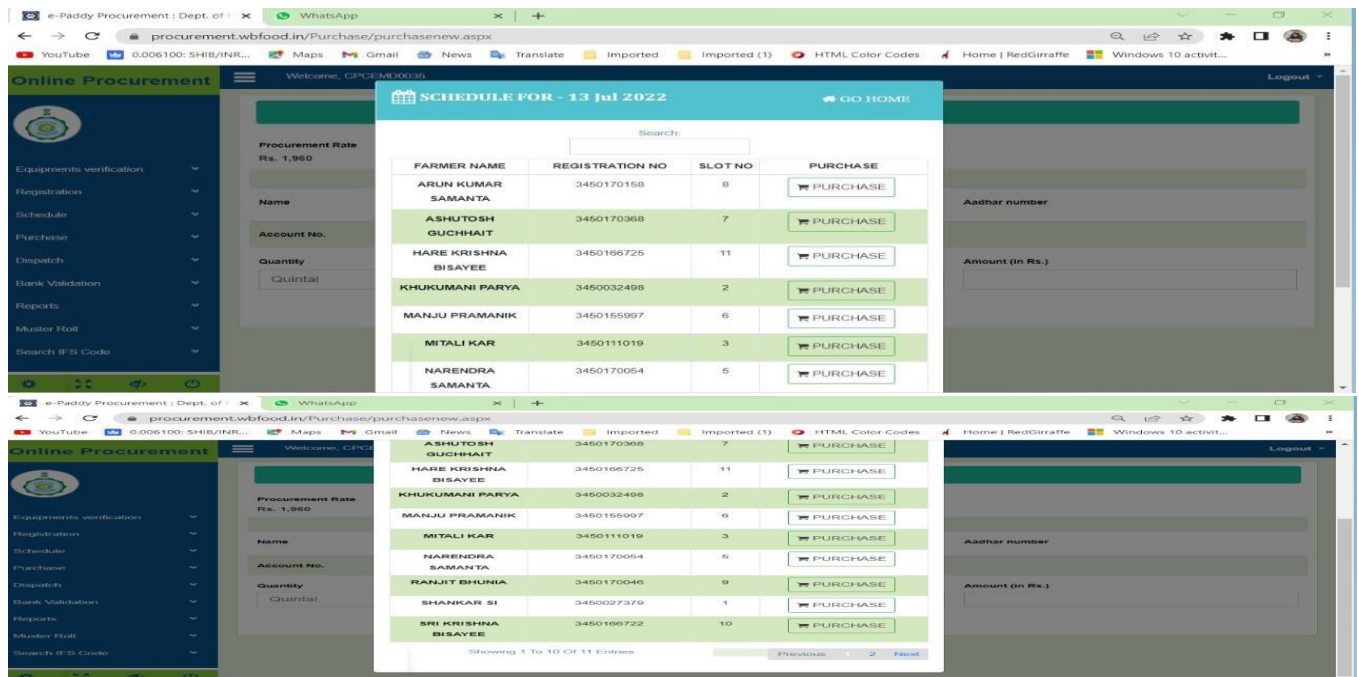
e-Paddy Procurement : Dept. of ✕ WhatsApp ✕ +

procurement.wbfood.in/Purchase/purchasenew.aspx

YouTube 0.006100: SHIB/INR... Maps Gmail News Translate Imported Imported (1) HTML Color Codes Home | RedGirraffe Windows 10 activit...

Online Procurement Welcome, GPCEMD0035 Logout

Equipments verification
Registration
Schedule
Purchase
Dispatch
Bank Validation
Reports
Muster Roll
Search IFS Code

Procurement Rate
Rs. 1,960

Name
Aadhar number
Account No.
Quantity
Quintal
Amount (in Rs.)

SCHEDULE FOR - 13 Jul 2022 GO HOME

Search:

| FARMER NAME | REGISTRATION NO | SLOT NO | PURCHASE |
|---|---|---|---|
| ARUN KUMAR SAMANTA | 3450170158 | 8 | PURCHASE |
| ASHUTOSH GUCHHAIT | 3450170368 | 7 | PURCHASE |
| HARE KRISHNA BISAYEE | 3450166725 | 11 | PURCHASE |
| KHUKUMANI PARYA | 3450032498 | 2 | PURCHASE |
| MANJU PRAMANIK | 3450155997 | 6 | PURCHASE |
| MITALI KAR | 3450111019 | 3 | PURCHASE |
| NARENDRA SAMANTA | 3450170054 | 5 | PURCHASE |

e-Paddy Procurement : Dept. of ✕ WhatsApp ✕ +

procurement.wbfood.in/Purchase/purchasenew.aspx

YouTube 0.006100: SHIB/INR... Maps Gmail News Translate Imported Imported (1) HTML Color Codes Home | RedGirraffe Windows 10 activit...

Online Procurement Welcome, GPCE Logout

Equipments verification
Registration
Schedule
Purchase
Dispatch
Bank Validation
Reports
Muster Roll
Search IFS Code

Procurement Rate
Rs. 1,960

Name
Aadhar number
Account No.
Quantity
Quintal
Amount (in Rs.)

| FARMER NAME | REGISTRATION NO | SLOT NO | PURCHASE |
|---|---|---|---|
| ASHUTOSH GUCHHAIT | 3450170368 | 7 | PURCHASE |
| HARE KRISHNA BISAYEE | 3450166725 | 11 | PURCHASE |
| KHUKUMANI PARYA | 3450032498 | 2 | PURCHASE |
| MANJU PRAMANIK | 3450155997 | 6 | PURCHASE |
| MITALI KAR | 3450111019 | 3 | PURCHASE |
| NARENDRA SAMANTA | 3450170054 | 5 | PURCHASE |
| RANJIT BHUNIA | 3450170046 | 9 | PURCHASE |
| SHANKAR SI | 3450027379 | 1 | PURCHASE |
| SRI KRISHNA BISAYEE | 3450166722 | 10 | PURCHASE |

Showing 1 To 10 Of 11 Entries

Previous 1 2 Next